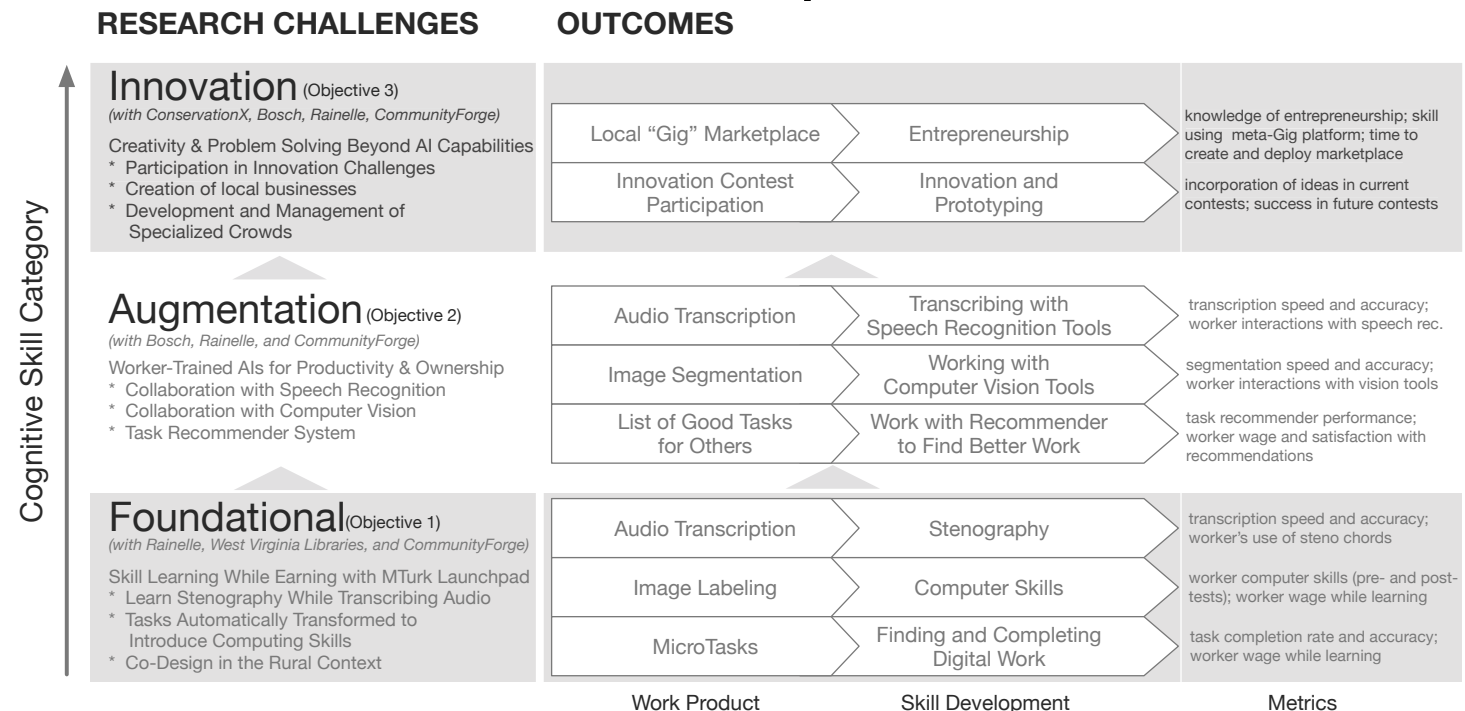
RESEARCH CHALLENGES

OUTCOMES

Cognitive Skill Category

Innovation (Objective 3)
(with ConservationX, Bosch, Rainelle, CommunityForge)
Creativity & Problem Solving Beyond AI Capabilities
* Participation in Innovation Challenges
* Creation of local businesses
* Development and Management of Specialized Crowds

| Local "Gig" Marketplace | Entrepreneurship | knowledge of entrepreneurship; skill using meta-Gig platform; time to create and deploy marketplace |
|---|---|---|
| Innovation Contest Participation | Innovation and Prototyping | incorporation of ideas in current contests; success in future contests |

Augmentation (Objective 2)
(with Bosch, Rainelle, and CommunityForge)
Worker-Trained AIs for Productivity & Ownership
* Collaboration with Speech Recognition
* Collaboration with Computer Vision
* Task Recommender System

| Audio Transcription | Transcribing with Speech Recognition Tools | transcription speed and accuracy; worker interactions with speech rec. |
|---|---|---|
| Image Segmentation | Working with Computer Vision Tools | segmentation speed and accuracy; worker interactions with vision tools |
| List of Good Tasks for Others | Work with Recommender to Find Better Work | task recommender performance; worker wage and satisfaction with recommendations |

Foundational (Objective 1)
(with Rainelle, West Virginia Libraries, and CommunityForge)
Skill Learning While Earning with MTurk Launchpad
* Learn Stenography While Transcribing Audio
* Tasks Automatically Transformed to Introduce Computing Skills
* Co-Design in the Rural Context

| Audio Transcription | Stenography | transcription speed and accuracy; worker's use of steno chords |
|---|---|---|
| Image Labeling | Computer Skills | worker computer skills (pre- and post-tests); worker wage while learning |
| MicroTasks | Finding and Completing Digital Work | task completion rate and accuracy; worker wage while learning |

Work Product

Skill Development

Metrics